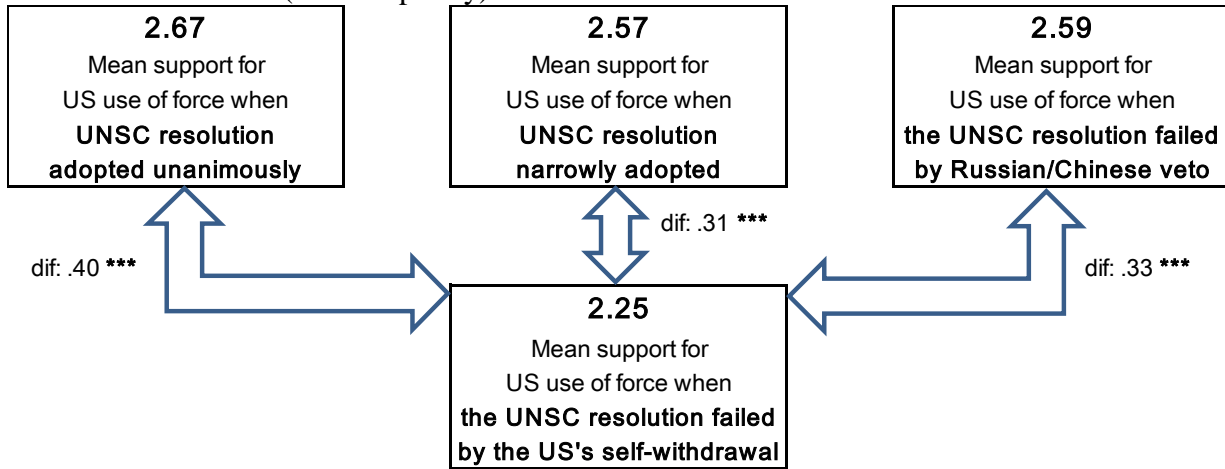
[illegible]

2.67
Mean support for US use of force when **UNSC resolution adopted unanimously**

2.57
Mean support for US use of force when **UNSC resolution narrowly adopted**

2.59
Mean support for US use of force when **the UNSC resolution failed by Russian/Chinese veto**

dif: .40 ***

dif: .31 ***

dif: .33 ***

2.25
Mean support for US use of force when **the UNSC resolution failed by the US's self-withdrawal**